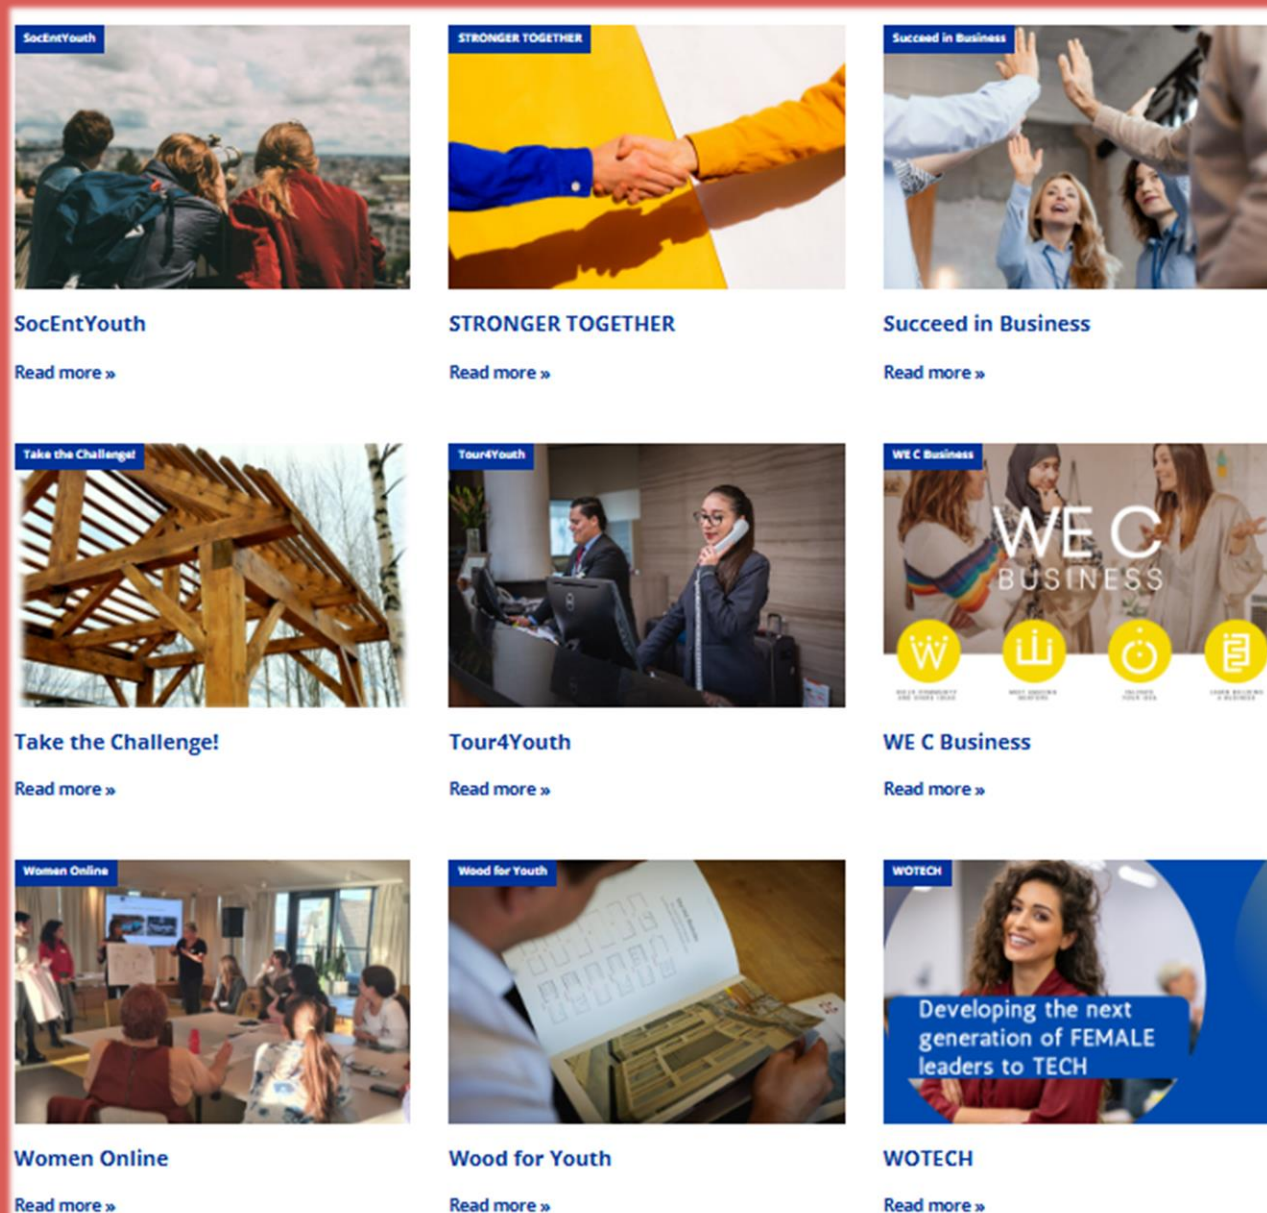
SocEntYouth

SocEntYouth

Read more »

STRONGER TOGETHER

STRONGER TOGETHER

Read more »

Succeed in Business

Succeed in Business

Read more »

Take the Challenge!

Take the Challenge!

Read more »

Tour4Youth

Tour4Youth

Read more »

WE C Business

WE C BUSINESS

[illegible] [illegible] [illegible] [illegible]

WE C Business

Read more »

Women Online

Women Online

Read more »

Wood for Youth

Wood for Youth

Read more »

WOTECH

Developing the next generation of FEMALE leaders to TECH

WOTECH

Read more »